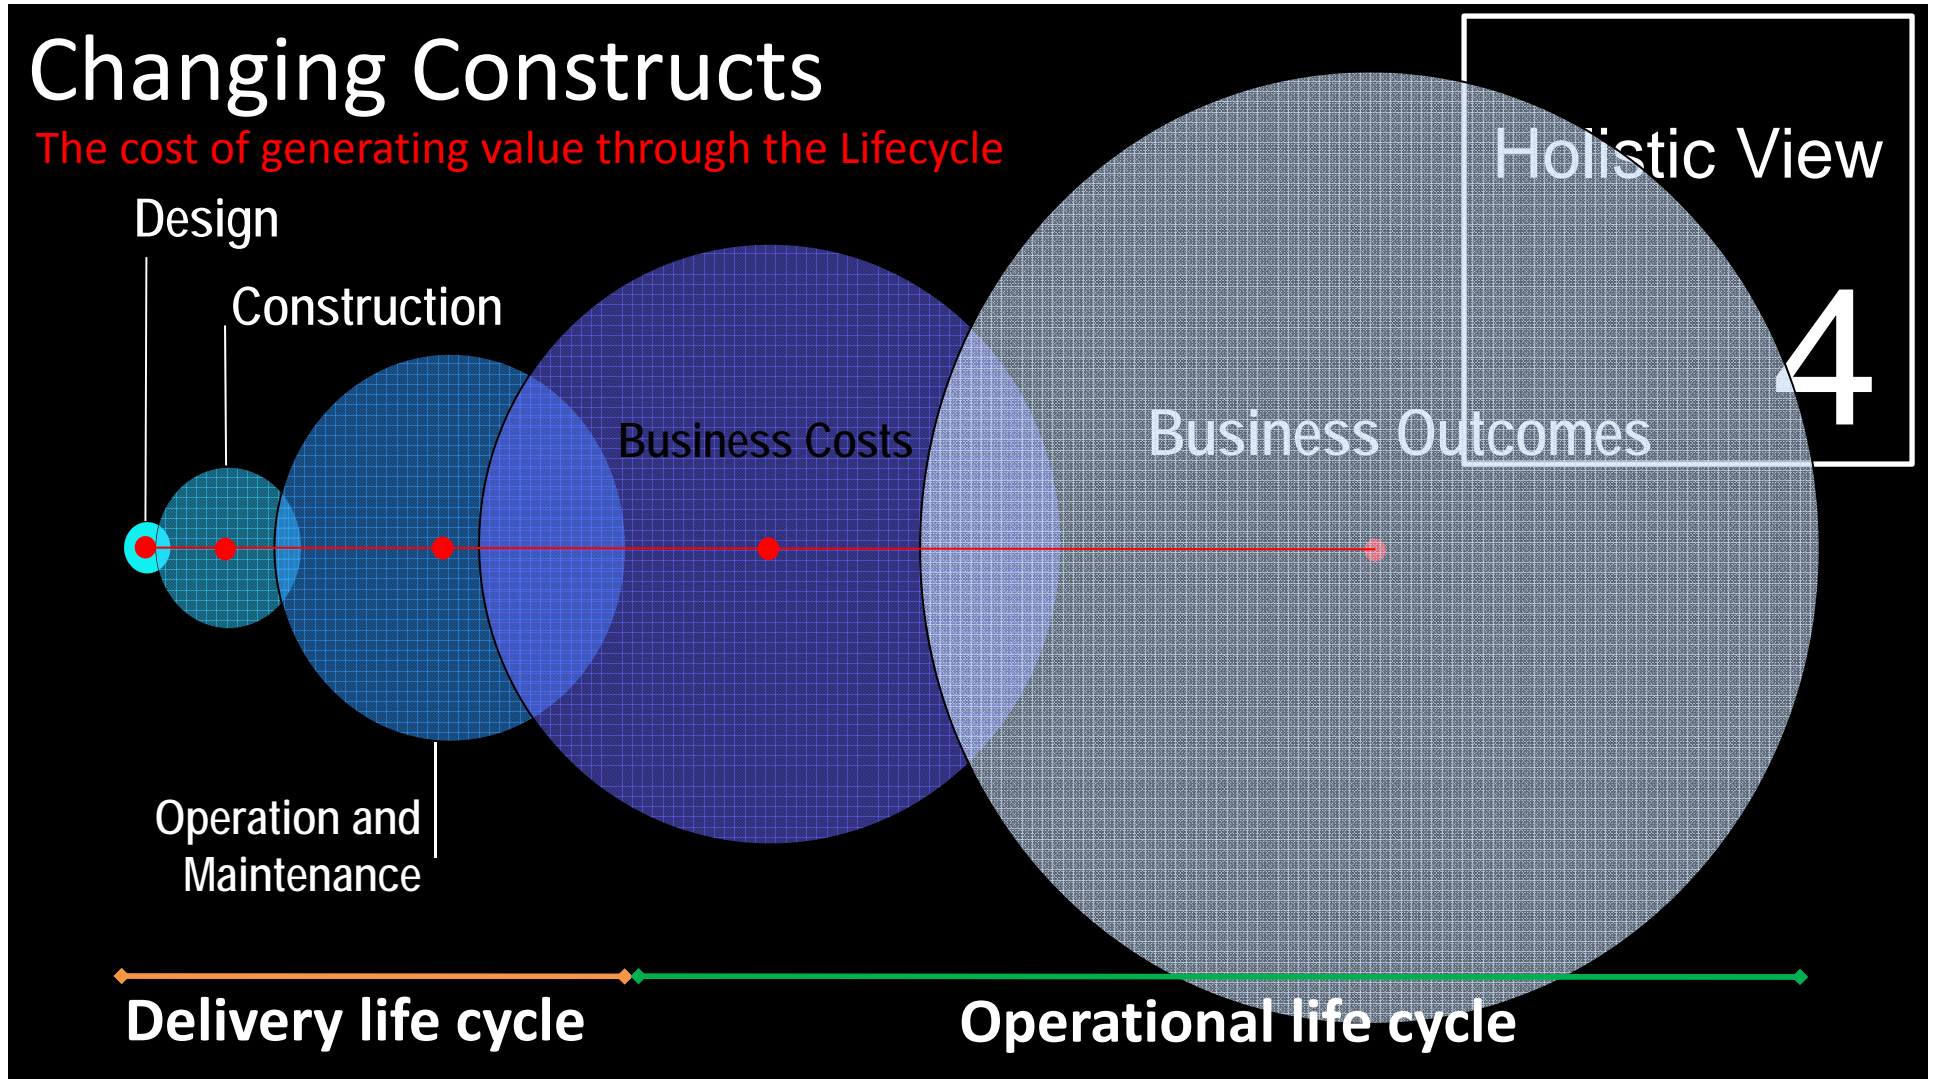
Changing Constructs

The cost of generating value through the Lifecycle

Holistic View

4

Design

Construction

Business Costs

Business Outcomes

Operation and Maintenance

Delivery life cycle

Operational life cycle